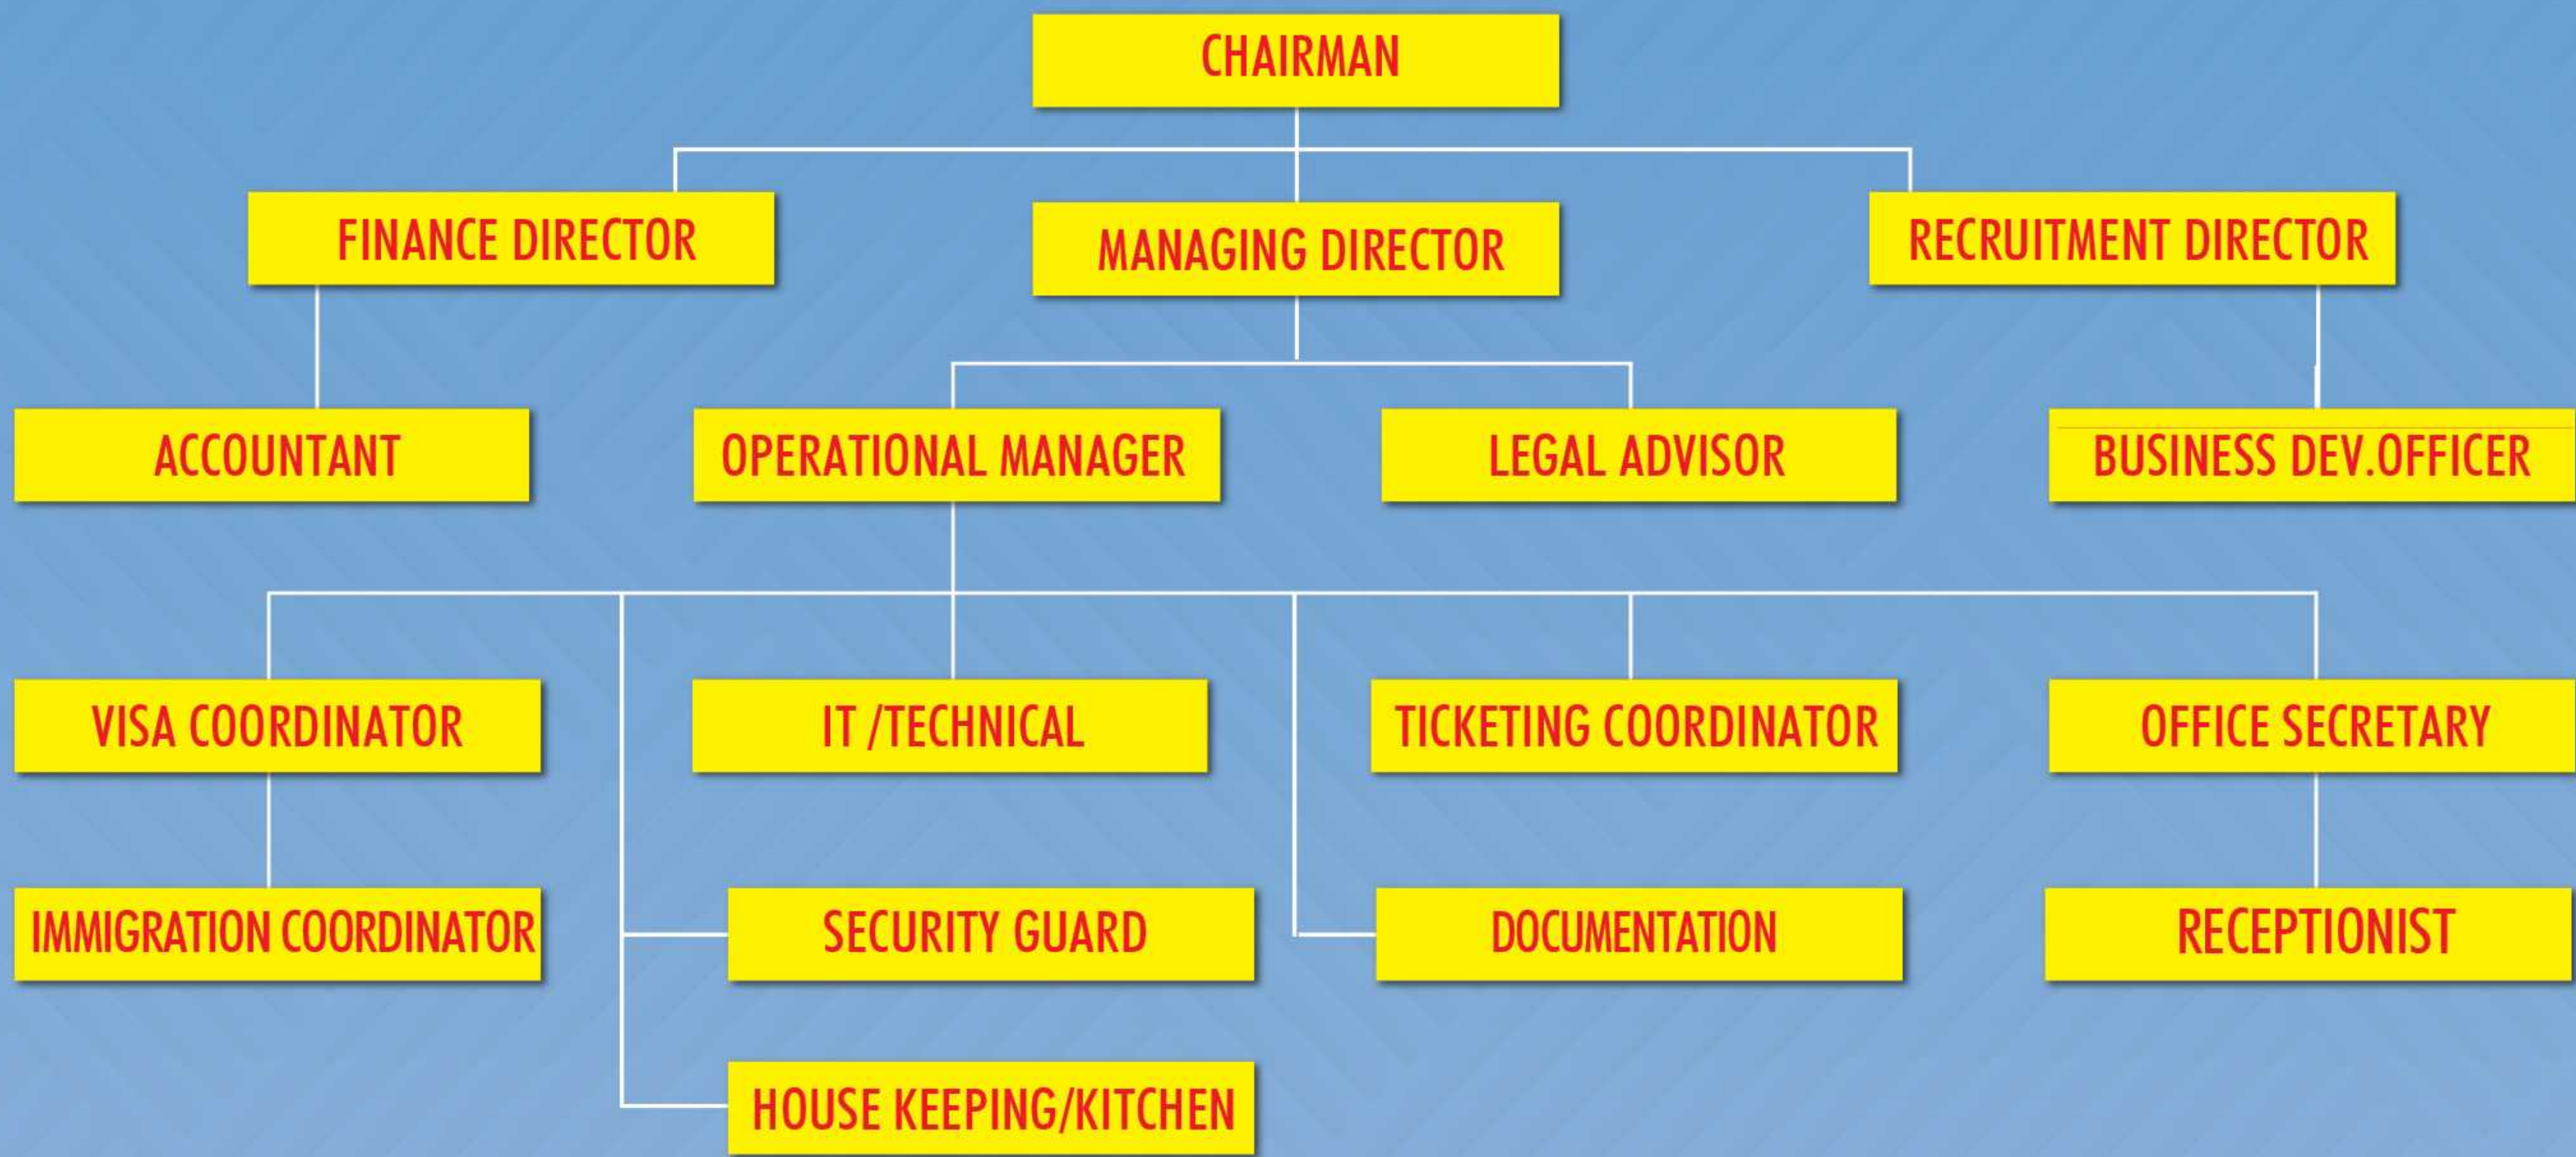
CHAIRMAN

FINANCE DIRECTOR

MANAGING DIRECTOR

RECRUITMENT DIRECTOR

ACCOUNTANT

OPERATIONAL MANAGER

LEGAL ADVISOR

BUSINESS DEV.OFFICER

VISA COORDINATOR

IT /TECHNICAL

TICKETING COORDINATOR

OFFICE SECRETARY

IMMIGRATION COORDINATOR

SECURITY GUARD

DOCUMENTATION

RECEPTIONIST

HOUSE KEEPING/KITCHEN